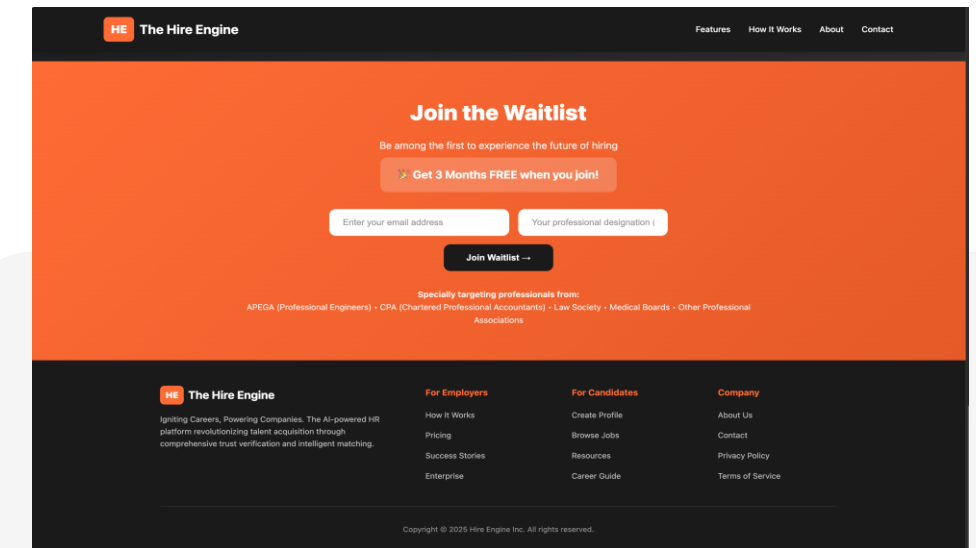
HE The Hire Engine

Features How It Works About Contact

Join the Waitlist

Be among the first to experience the future of hiring

🎉 Get 3 Months FREE when you join!

Enter your email address

Your professional designation (

Join Waitlist →

Specially targeting professionals from:

APEGA (Professional Engineers) • CPA (Chartered Professional Accountants) • Law Society • Medical Boards • Other Professional Associations

HE The Hire Engine

Igniting Careers, Powering Companies. The AI-powered HR platform revolutionizing talent acquisition through comprehensive trust verification and intelligent matching.

For Employers

How It Works

Pricing

Success Stories

Enterprise

For Candidates

Create Profile

Browse Jobs

Resources

Career Guide

Company

About Us

Contact

Privacy Policy

Terms of Service

Copyright © 2025 Hire Engine Inc. All rights reserved.